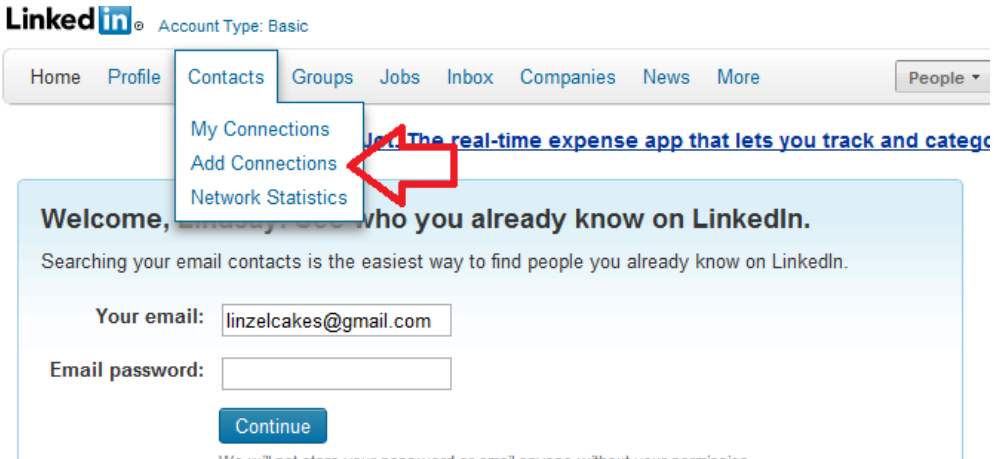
Linked in ® Account Type: Basic

Home Profile Contacts Groups Jobs Inbox Companies News More People ▾

My Connections
Add Connections
Network Statistics

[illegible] The real-time expense app that lets you track and catego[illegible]

Welcome, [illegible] who you already know on LinkedIn.

Searching your email contacts is the easiest way to find people you already know on LinkedIn.

Your email: linzelcakes@gmail.com

Email password:

Continue

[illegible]